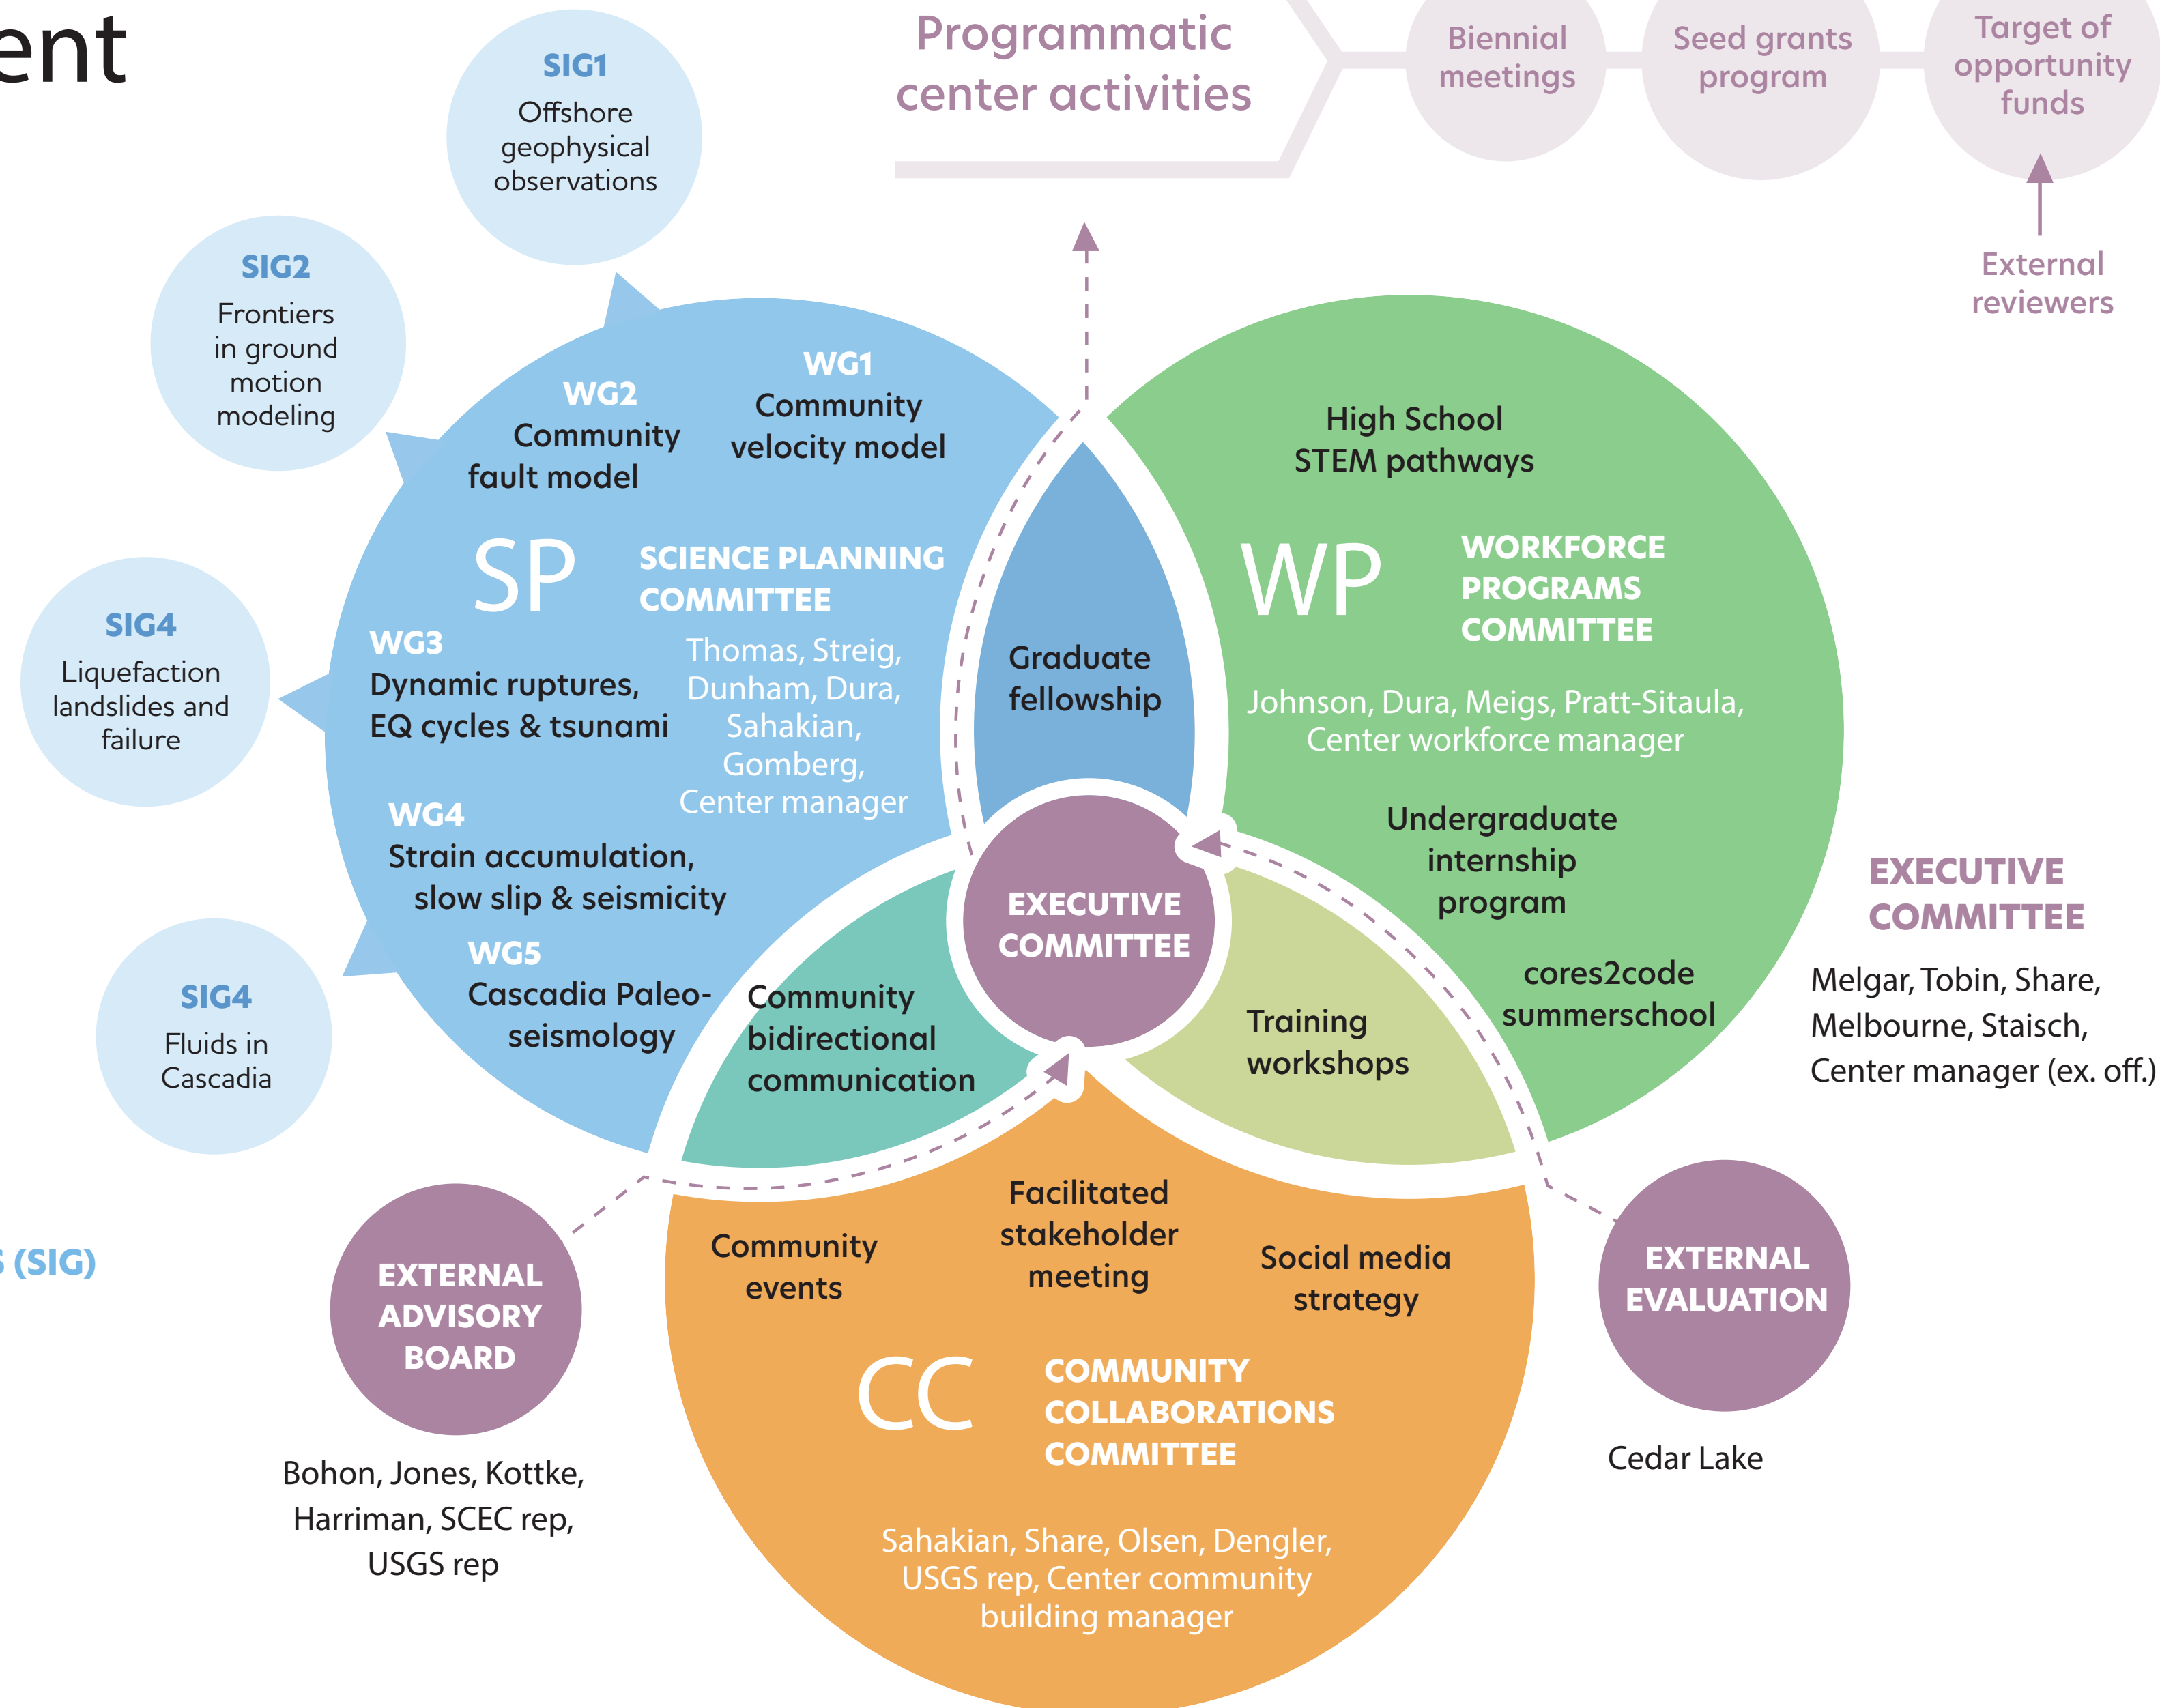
ent

Programmatic center activities

Biennial meetings

Seed grants program

Target of opportunity funds

External reviewers

SIG1
Offshore geophysical observations

SIG2
Frontiers in ground motion modeling

SIG4
Liquefaction landslides and failure

SIG4
Fluids in Cascadia

S (SIG)

WG2
Community fault model

WG1
Community velocity model

SP
SCIENCE PLANNING COMMITTEE
Thomas, Streig, Dunham, Dura, Sahakian, Gomberg, Center manager

WG3
Dynamic ruptures, EQ cycles & tsunami

WG4
Strain accumulation, slow slip & seismicity

WG5
Cascadia Paleo-seismology

Graduate fellowship

High School STEM pathways

WP
WORKFORCE PROGRAMS COMMITTEE
Johnson, Dura, Meigs, Pratt-Sitaula, Center workforce manager

Undergraduate internship program

cores2code summerschool

EXECUTIVE COMMITTEE

Community bidirectional communication

Training workshops

EXECUTIVE COMMITTEE
Melgar, Tobin, Share, Melbourne, Staisch, Center manager (ex. off.)

EXTERNAL ADVISORY BOARD
Bohon, Jones, Kottke, Harriman, SCEC rep, USGS rep

Community events

Facilitated stakeholder meeting

Social media strategy

CC
COMMUNITY COLLABORATIONS COMMITTEE
Sahakian, Share, Olsen, Dengler, USGS rep, Center community building manager

EXTERNAL EVALUATION
Cedar Lake